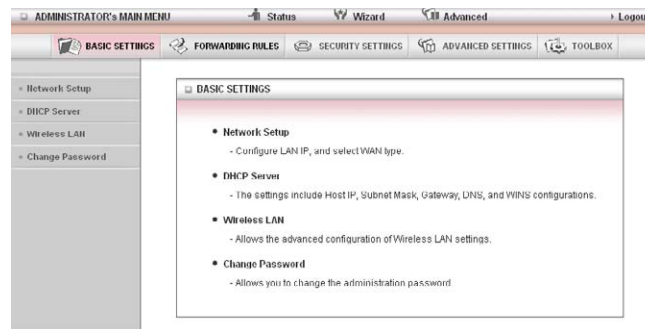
ADMINISTRATOR's MAIN MENU Status Wizard Advanced Logou

BASIC SETTINGS FORWARDING RULES SECURITY SETTINGS ADVANCED SETTINGS TOOLBOX

Network Setup
DHCP Server
Wireless LAN
Change Password

BASIC SETTINGS

• Network Setup
- Configure LAN IP, and select WAN type.

• DHCP Server
- The settings include Host IP, Subnet Mask, Gateway, DNS, and WINS configurations.

• Wireless LAN
- Allows the advanced configuration of Wireless LAN settings.

• Change Password
- Allows you to change the administration password.